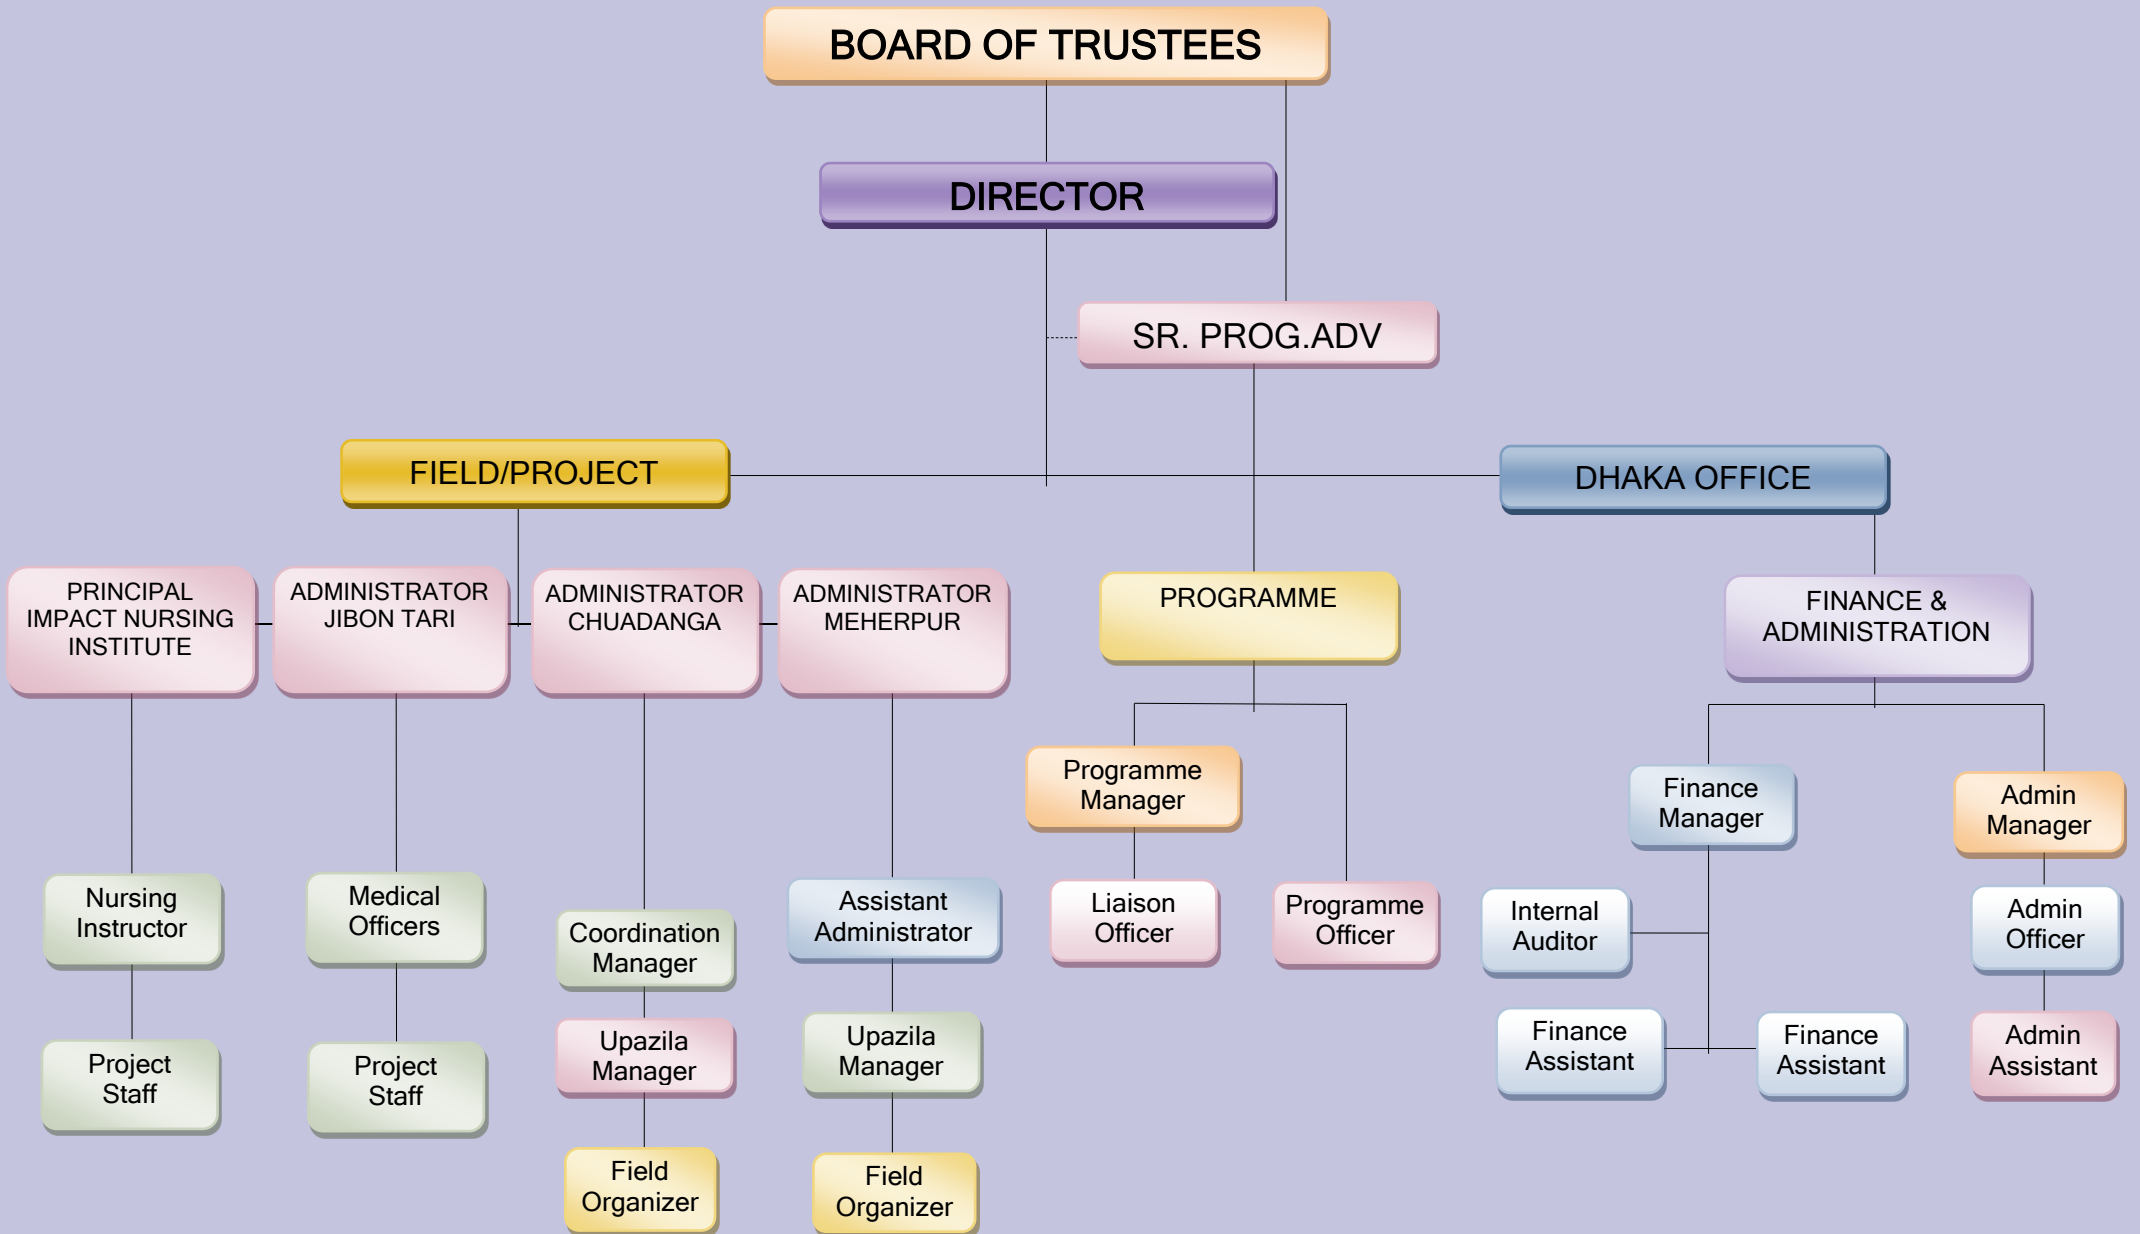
BOARD OF TRUSTEES

DIRECTOR

SR. PROG.ADV

FIELD/PROJECT

DHAKA OFFICE

PRINCIPAL IMPACT NURSING INSTITUTE

ADMINISTRATOR JIBON TARI

ADMINISTRATOR CHUADANGA

ADMINISTRATOR MEHERPUR

PROGRAMME

FINANCE & ADMINISTRATION

Nursing Instructor

Project Staff

Medical Officers

Project Staff

Coordination Manager

Upazila Manager

Field Organizer

Assistant Administrator

Upazila Manager

Field Organizer

Programme Manager

Liaison Officer

Programme Officer

Finance Manager

Internal Auditor

Finance Assistant

Finance Assistant

Admin Manager

Admin Officer

Admin Assistant